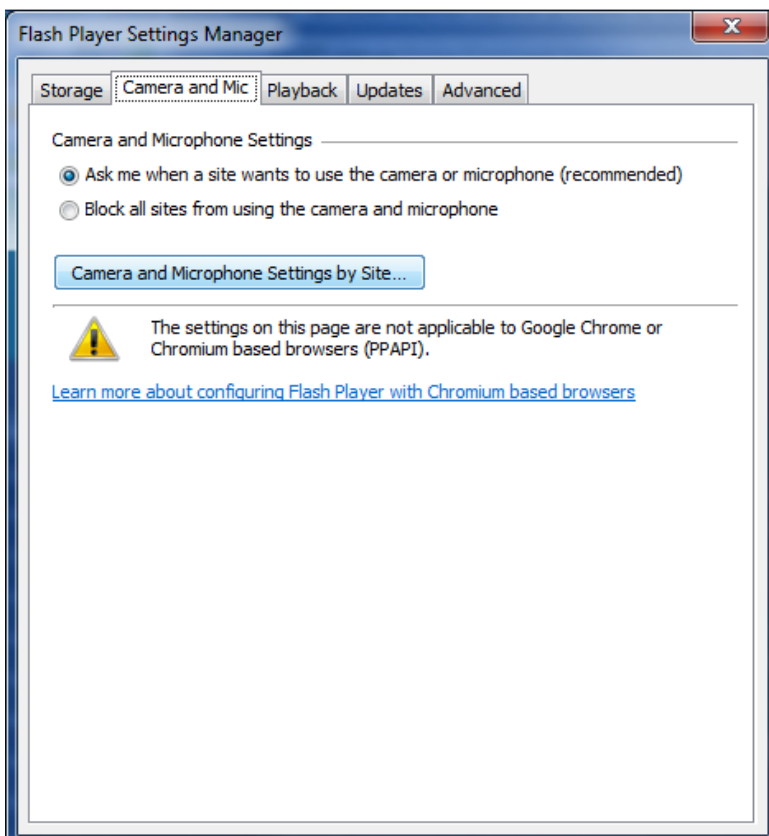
Flash Player Settings Manager

Storage | Camera and Mic | Playback | Updates | Advanced

Camera and Microphone Settings

Ask me when a site wants to use the camera or microphone (recommended)

Block all sites from using the camera and microphone

Camera and Microphone Settings by Site...

The settings on this page are not applicable to Google Chrome or Chromium based browsers (PPAPI).

Learn more about configuring Flash Player with Chromium based browsers